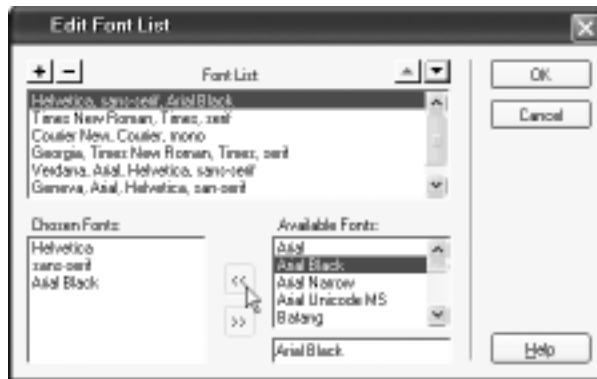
Edit Font List

+ −

Font List

OK

Cancel

Helvetica, sans-serif, Arial Black
Times New Roman, Times, serif
Courier New, Courier, mono
Georgia, Times New Roman, Times, serif
Verdana, Arial, Helvetica, sans-serif
Geneva, Arial, Helvetica, san-serif

Chosen Fonts:

Helvetica
sans-serif
Arial Black

<<

>>

Available Fonts:

Arial
Arial Black
Arial Narrow
Arial Unicode MS
Batang

Arial Black

Help